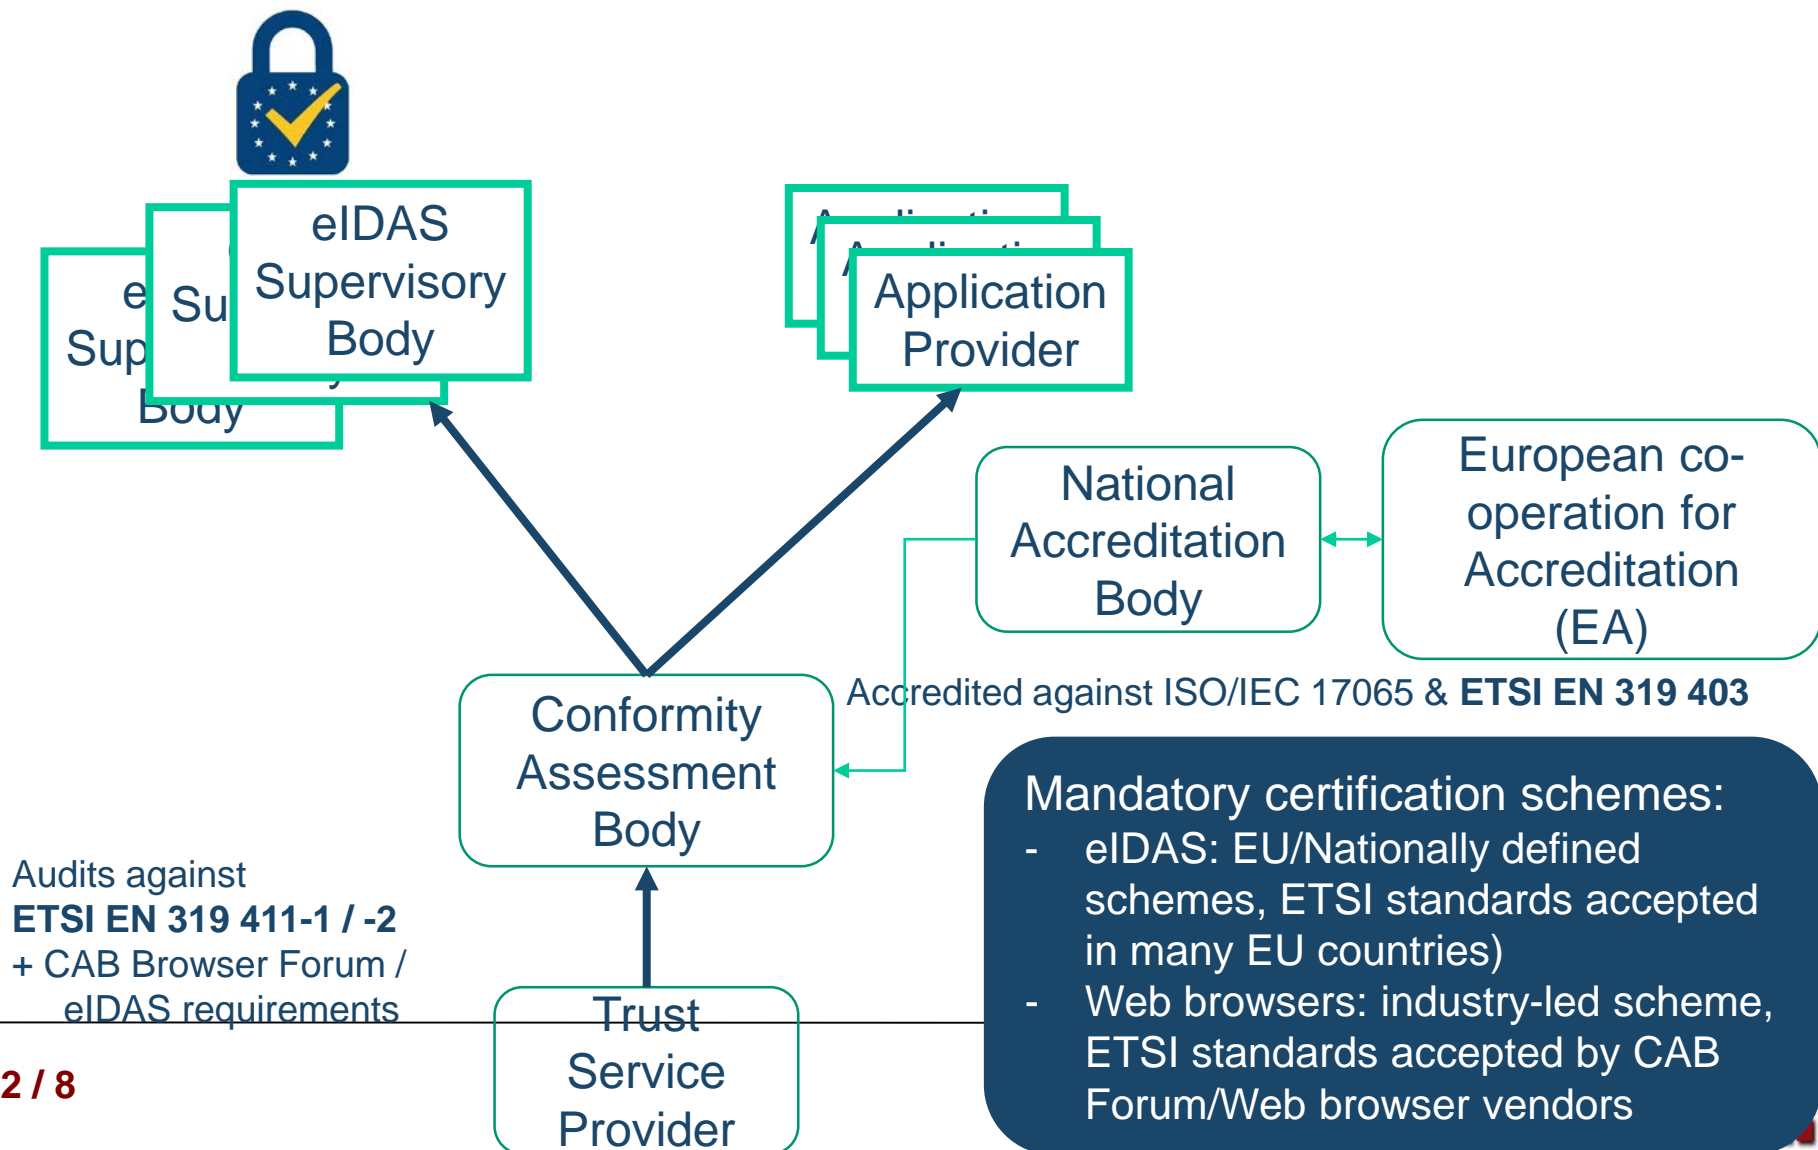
e Sup Body

Su

eIDAS Supervisory Body

Application Provider

National Accreditation Body

European co-operation for Accreditation (EA)

Conformity Assessment Body

Accredited against ISO/IEC 17065 & **ETSI EN 319 403**

Mandatory certification schemes:
- eIDAS: EU/Nationally defined schemes, ETSI standards accepted in many EU countries)
- Web browsers: industry-led scheme, ETSI standards accepted by CAB Forum/Web browser vendors

Audits against
**ETSI EN 319 411-1 / -2**
+ CAB Browser Forum / eIDAS requirements

Trust Service Provider

2 / 8